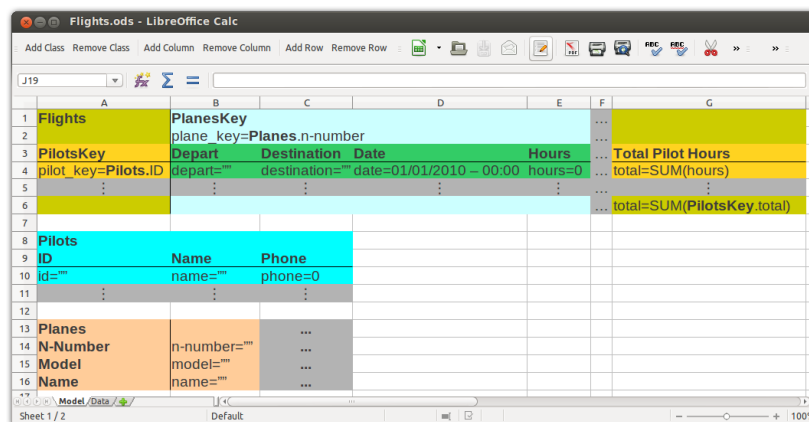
Flights.ods - LibreOffice Calc

Add Class Remove Class Add Column Remove Column Add Row Remove Row

J19

|  | A | B | C | D | E | F | G |
|---|---|---|---|---|---|---|---|
| 1 | Flights | PlanesKey | | | | ... | |
| 2 | | plane_key=Planes.n-number | | | | ... | |
| 3 | PilotsKey | Depart | Destination | Date | Hours | ... | Total Pilot Hours |
| 4 | pilot_key=Pilots.ID | depart="" | destination="" | date=01/01/2010 – 00:00 | hours=0 | ... | total=SUM(hours) |
| 5 | ⋮ | ⋮ | ⋮ | ⋮ | ⋮ | ... | ⋮ |
| 6 | | | | | | ... | total=SUM(PilotsKey.total) |
| 7 | | | | | | | |
| 8 | Pilots | | | | | | |
| 9 | ID | Name | Phone | | | | |
| 10 | id="" | name="" | phone=0 | | | | |
| 11 | ⋮ | ⋮ | ⋮ | | | | |
| 12 | | | | | | | |
| 13 | Planes | | ... | | | | |
| 14 | N-Number | n-number="" | ... | | | | |
| 15 | Model | model="" | ... | | | | |
| 16 | Name | name="" | ... | | | | |

Model Data

Sheet 1 / 2 Default 100%